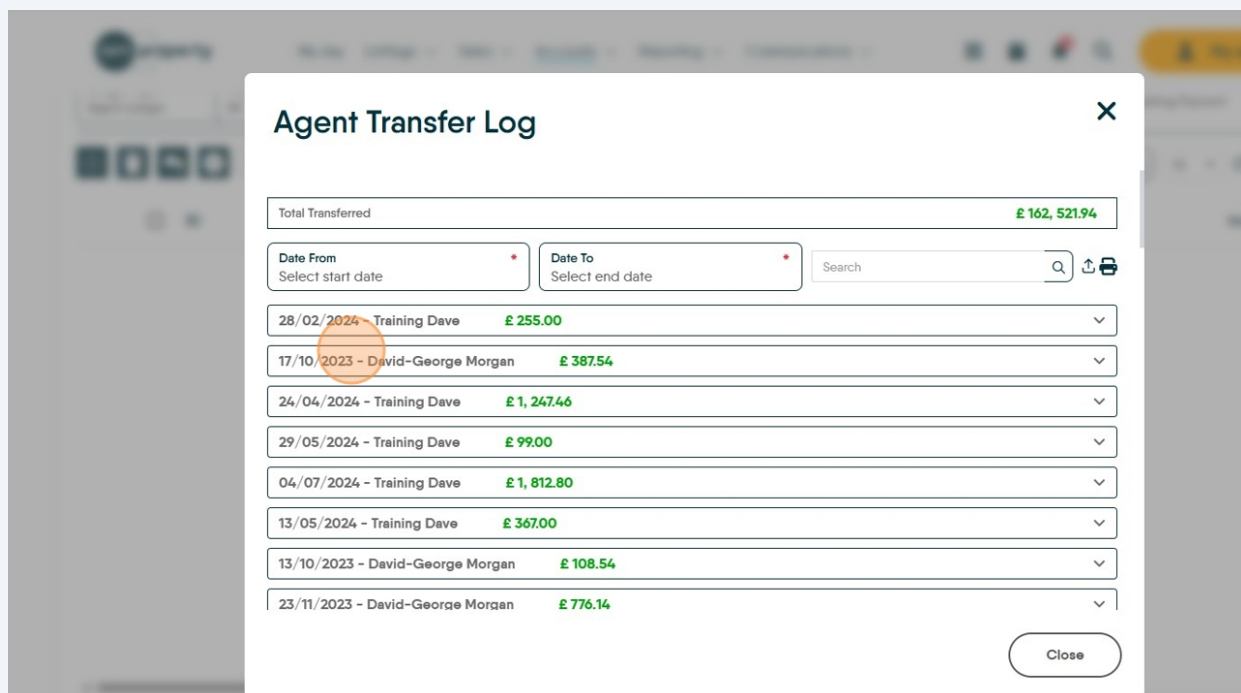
Agent Transfer Log

Total Transferred £ 162, 521.94

Date From *
Select start date

Date To *
Select end date

Search

28/02/2024 - Training Dave £ 255.00

17/10/2023 - David-George Morgan £ 387.54

24/04/2024 - Training Dave £ 1, 247.46

29/05/2024 - Training Dave £ 99.00

04/07/2024 - Training Dave £ 1, 812.80

13/05/2024 - Training Dave £ 367.00

13/10/2023 - David-George Morgan £ 108.54

23/11/2023 - David-George Morgan £ 776.14

Close